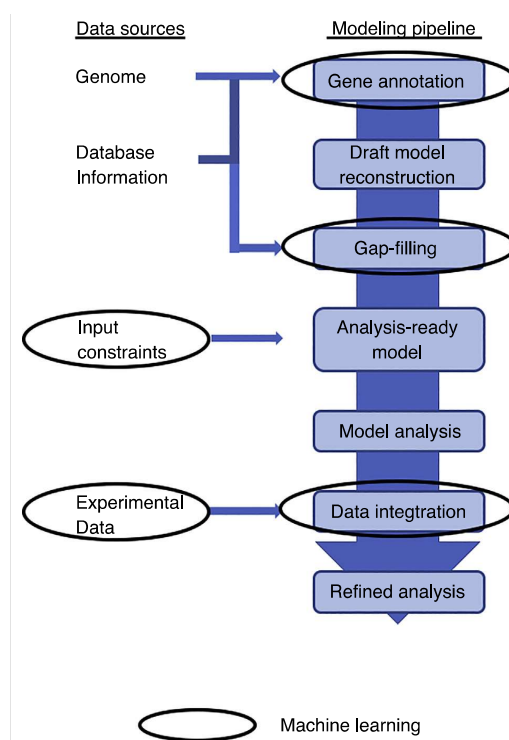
Data sources

Modeling pipeline

Genome

Gene annotation

Database Information

Draft model reconstruction

Gap-filling

Input constraints

Analysis-ready model

Model analysis

Experimental Data

Data integtration

Refined analysis

Machine learning